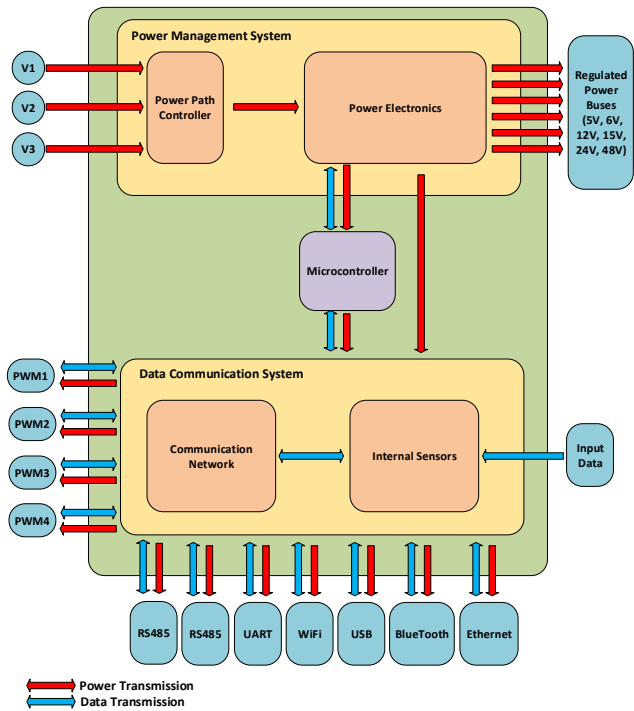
Power Management System

V1

V2

V3

Power Path Controller

Power Electronics

Regulated Power Buses (5V, 6V, 12V, 15V, 24V, 48V)

Microcontroller

Data Communication System

PWM1

PWM2

PWM3

PWM4

Communication Network

Internal Sensors

Input Data

RS485

RS485

UART

WiFi

USB

BlueTooth

Ethernet

Power Transmission

Data Transmission